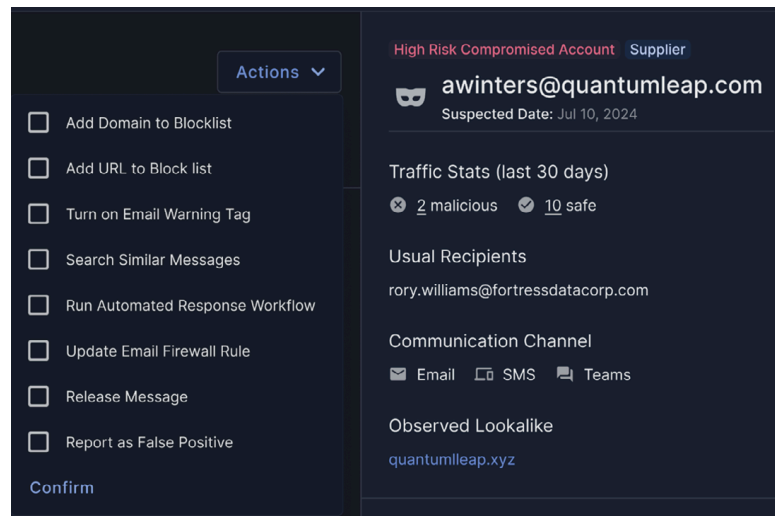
Actions

Add Domain to Blocklist

Add URL to Block list

Turn on Email Warning Tag

Search Similar Messages

Run Automated Response Workflow

Update Email Firewall Rule

Release Message

Report as False Positive

Confirm

High Risk Compromised Account Supplier

awinters@quantumleap.com

Suspected Date: Jul 10, 2024

Traffic Stats (last 30 days)

2 malicious 10 safe

Usual Recipients

rory.williams@fortressdatacorp.com

Communication Channel

Email SMS Teams

Observed Lookalike

quantumlleap.xyz